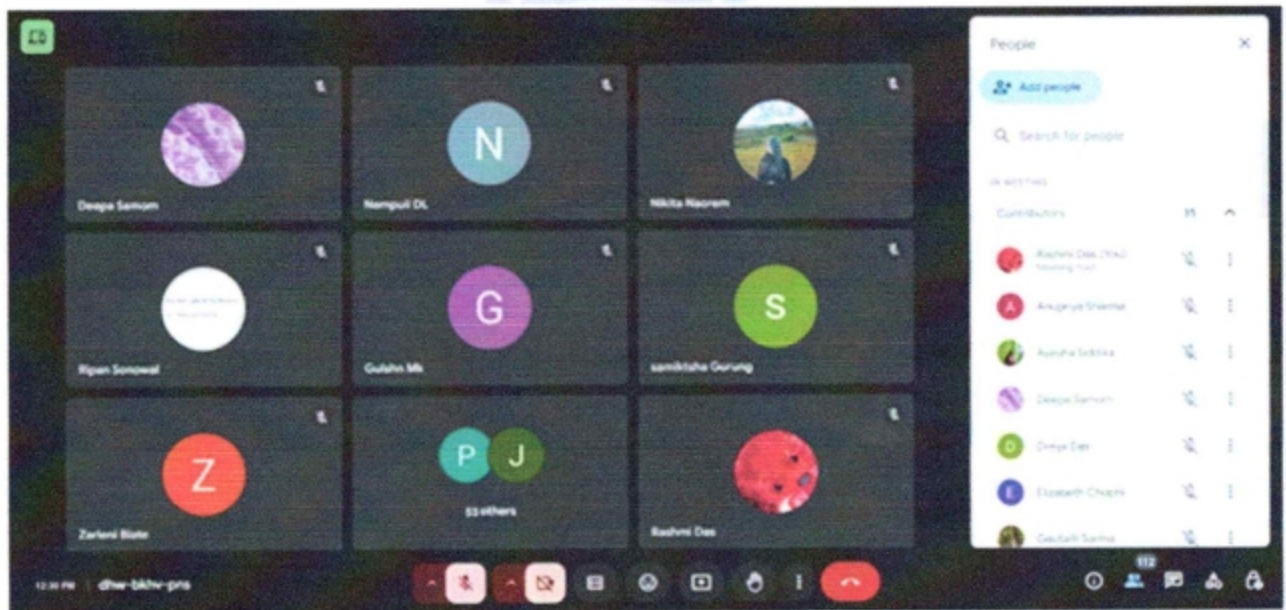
Deepa Samom

N

Nampuii DL

Nikita Naorem

Ripan Sonowal

G

Gulshn Mk

S

samiktsha Gurung

Z

Zarleni Biate

P J

53 others

Rashmi Das

People

Add people

Search for people

IN MEETING

Contributors

Rashmi Das (You)
Meeting host

A Anugenya Sharma

Aurusha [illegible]

Deepa Samom

D Dimpi Das

E Elizabeth Chupni

Gautam Sarma

12:30 PM | dhw-bkhv-pns

112